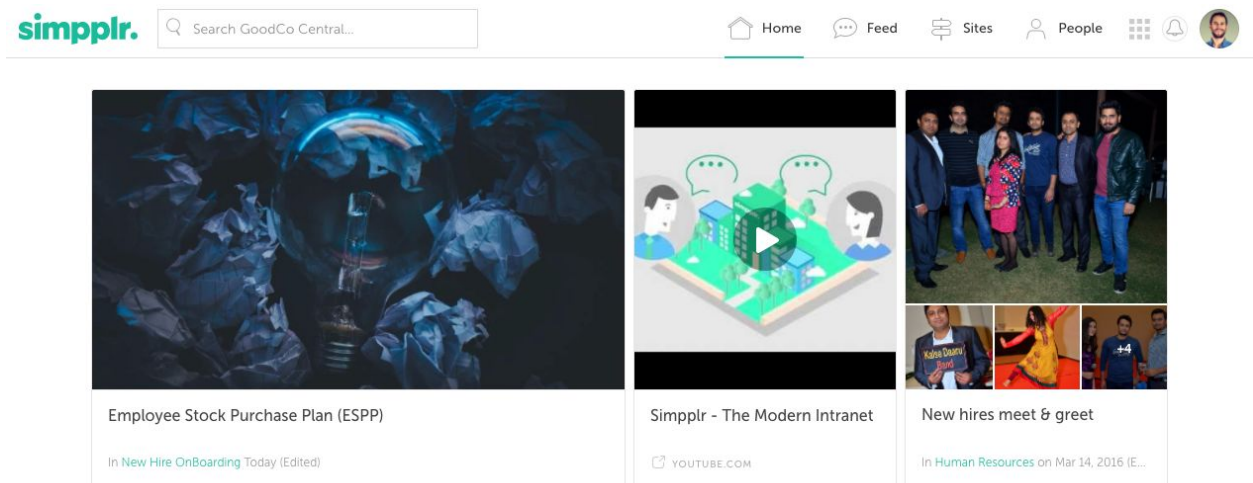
simpplr.

Search GoodCo Central...

Home Feed Sites People

Employee Stock Purchase Plan (ESPP)

In New Hire OnBoarding Today (Edited)

Simpplr - The Modern Intranet

YOUTUBE.COM

Kaisa Daaru Band

+4

New hires meet & greet

In Human Resources on Mar 14, 2016 (E...